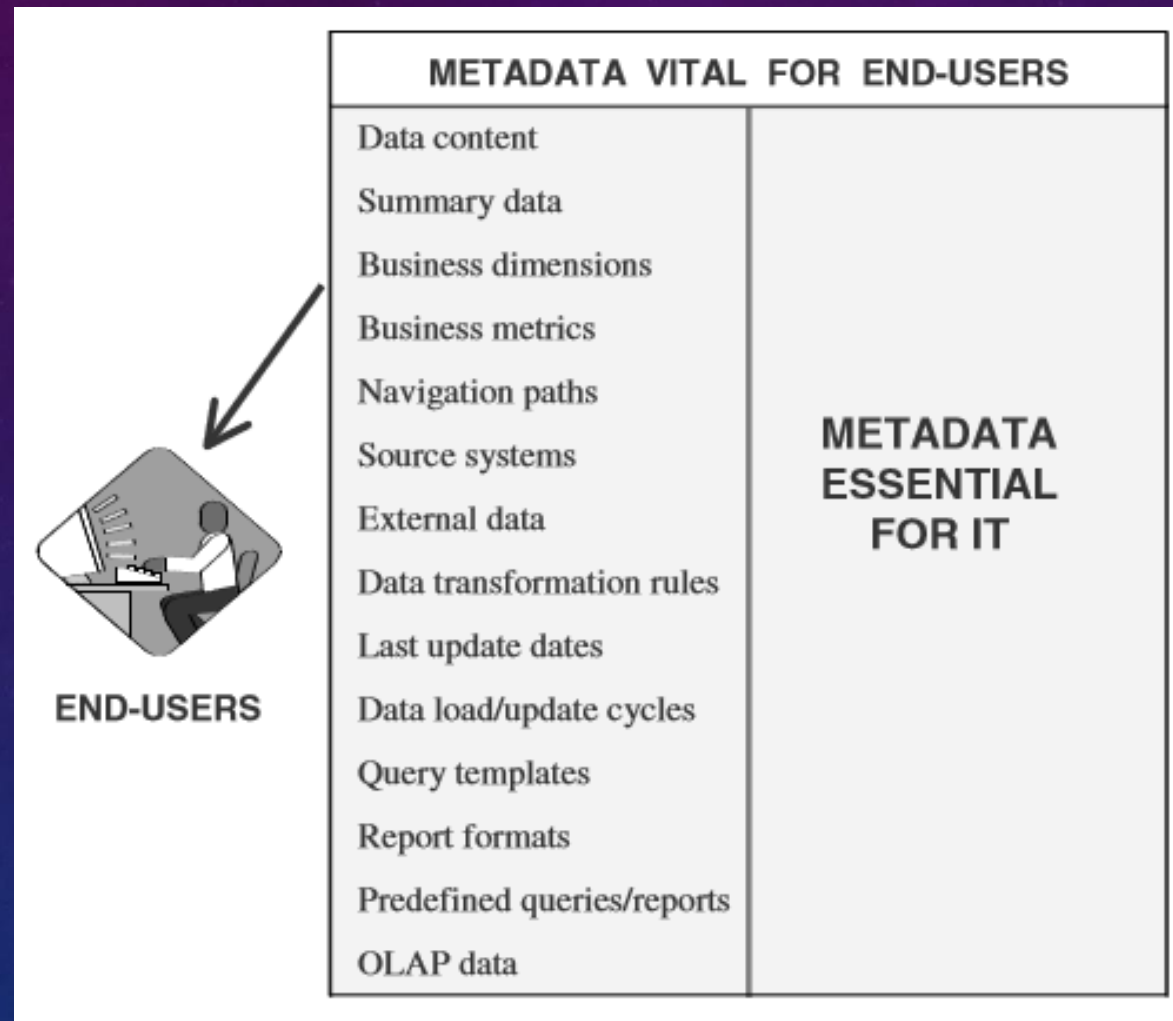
METADATA VITAL FOR END-USERS

Data content
Summary data
Business dimensions
Business metrics
Navigation paths
Source systems
External data
Data transformation rules
Last update dates
Data load/update cycles
Query templates
Report formats
Predefined queries/reports
OLAP data

METADATA ESSENTIAL FOR IT

END-USERS